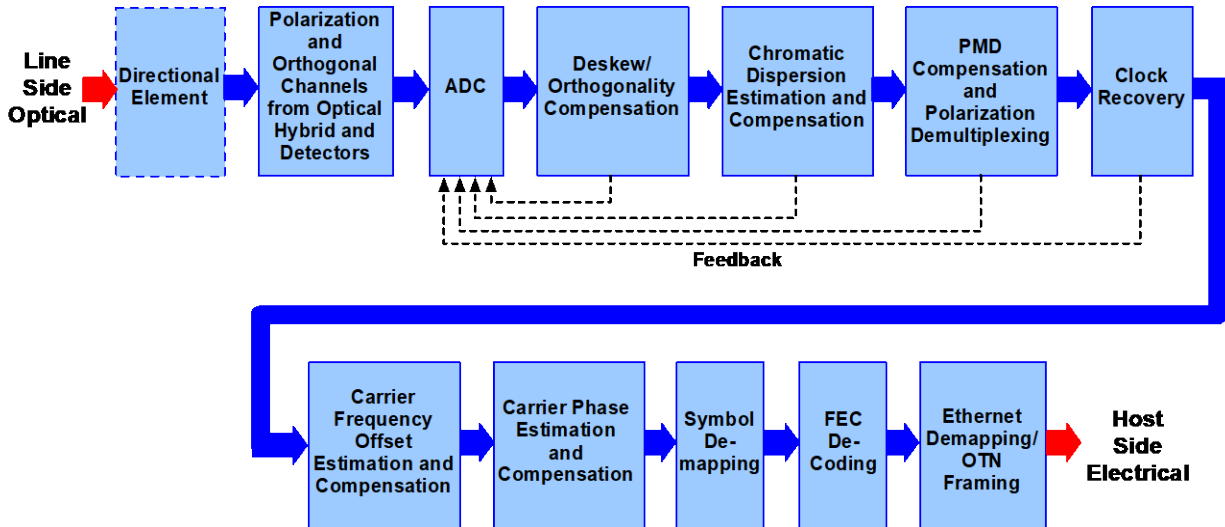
Line Side Optical

Directional Element

Polarization and Orthogonal Channels from Optical Hybrid and Detectors

ADC

Deskew/ Orthogonality Compensation

Chromatic Dispersion Estimation and Compensation

PMD Compensation and Polarization Demultiplexing

Clock Recovery

Feedback

Carrier Frequency Offset Estimation and Compensation

Carrier Phase Estimation and Compensation

Symbol De-mapping

FEC De-Coding

Ethernet Demapping/ OTN Framing

Host Side Electrical